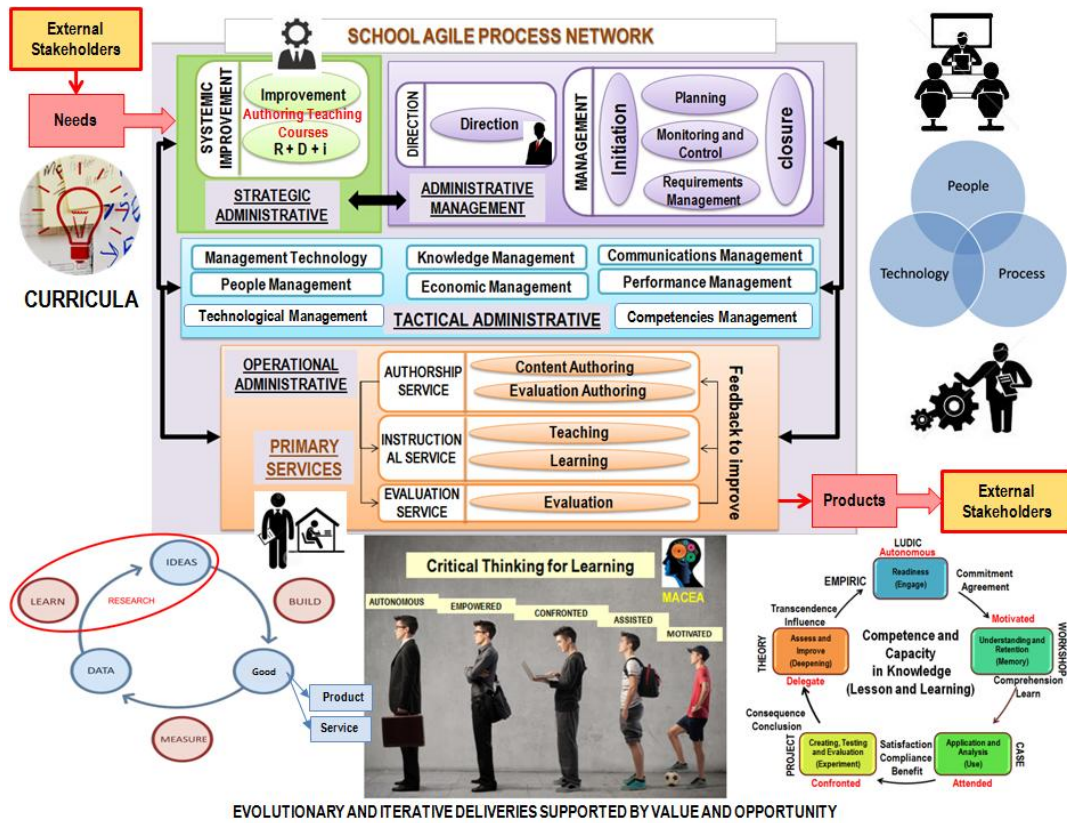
External Stakeholders

Needs

SCHOOL AGILE PROCESS NETWORK

SYSTEMIC IMPROVEMENT
Improvement
Authoring Teaching Courses
R + D + i

STRATEGIC ADMINISTRATIVE

DIRECTION
Direction

ADMINISTRATIVE MANAGEMENT

MANAGEMENT
Initiation
Planning
Monitoring and Control
Requirements Management
closure

People
Technology
Process

CURRICULA

Management Technology
Knowledge Management
Communications Management
People Management
Economic Management
Performance Management
Technological Management
TACTICAL ADMINISTRATIVE
Competencies Management

OPERATIONAL ADMINISTRATIVE
AUTHORSHIP SERVICE
Content Authoring
Evaluation Authoring
PRIMARY SERVICES
INSTRUCTIONAL SERVICE
Teaching
Learning
EVALUATION SERVICE
Evaluation
Feedback to improve

Products
External Stakeholders

IDEAS
LEARN
RESEARCH
BUILD
DATA
Good
Product
Service
MEASURE

Critical Thinking for Learning
MACEA
AUTONOMOUS
EMPOWERED
CONFRONTED
ASSISTED
MOTIVATED

LUDIC
Autonomous
Readiness (Engage)
EMPIRIC
Commitment Agreement
Motivated
Transcendence Influence
THEORY
Assess and Improve (Deepening)
Delegate
Competence and Capacity in Knowledge (Lesson and Learning)
WORKSHOP
Understanding and Retention (Memory)
Comprehension Learn
Consequence Conclusion
PROJECT
Creating, Testing and Evaluation (Experiment)
Confronted
Satisfaction Compliance Benefit
CASE
Application and Analysis (Use)
Attended

EVOLUTIONARY AND ITERATIVE DELIVERIES SUPPORTED BY VALUE AND OPPORTUNITY